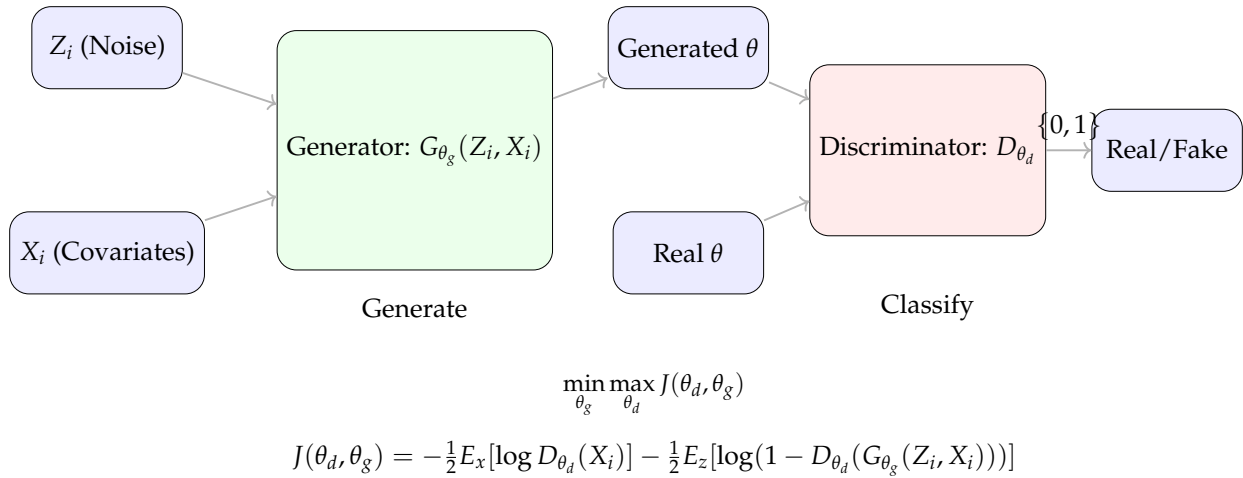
$Z_i$ (Noise)

$X_i$ (Covariates)

Generator: $G_{\theta_g}(Z_i, X_i)$

Generate

Generated $\theta$

Real $\theta$

Discriminator: $D_{\theta_d}$

Classify

$\{0, 1\}$

Real/Fake

$\min_{\theta_g} \max_{\theta_d} J(\theta_d, \theta_g)$

$J(\theta_d, \theta_g) = -\frac{1}{2} E_x[\log D_{\theta_d}(X_i)] - \frac{1}{2} E_z[\log(1 - D_{\theta_d}(G_{\theta_g}(Z_i, X_i)))]$